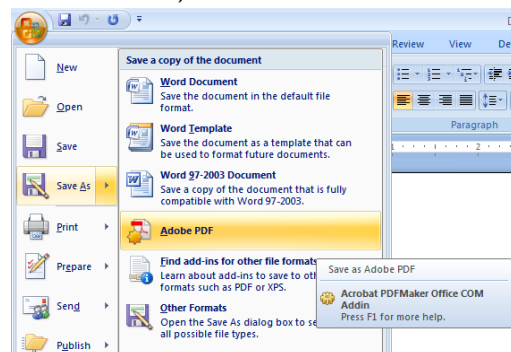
Review View De

Paragraph

New

Open

Save

Save As

Print

Prepare

Send

Publish

Save a copy of the document

Word Document
Save the document in the default file format.

Word Template
Save the document as a template that can be used to format future documents.

Word 97-2003 Document
Save a copy of the document that is fully compatible with Word 97-2003.

Adobe PDF

Find add-ins for other file formats
Learn about add-ins to save to oth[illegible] formats such as PDF or XPS.

Other Formats
Open the Save As dialog box to se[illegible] all possible file types.

Save as Adobe PDF

Acrobat PDFMaker Office COM Addin
Press F1 for more help.